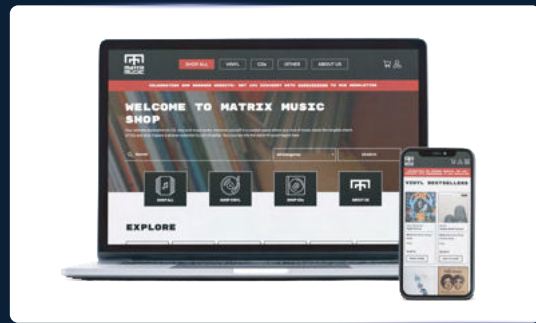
MATRIX MUSIC

SHOP ALL
VINYL
CDs
OTHER
ABOUT US

CELEBRATING OUR BRANDED WEBSITE: GET 10% DISCOUNT WITH SUBSCRIBING TO OUR NEWSLETTER

WELCOME TO MATRIX MUSIC SHOP

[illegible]

Search
All Categories
SEARCH

SHOP ALL
SHOP VINYL
SHOP CDs
ABOUT US

EXPLORE

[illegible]

VINYL BESTSELLERS